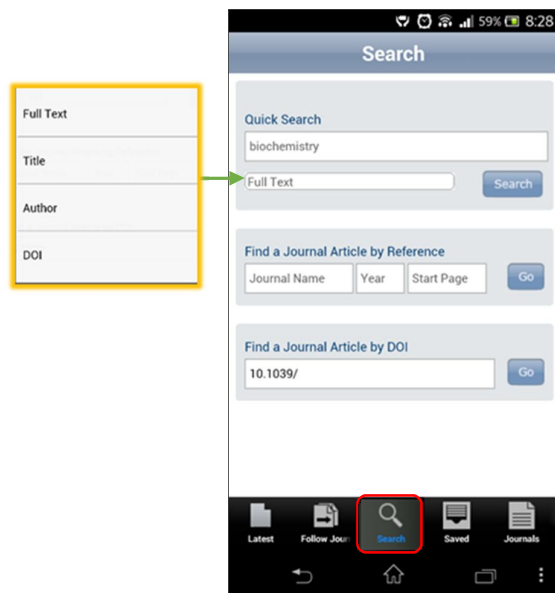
Full Text

Title

Author

DOI

59% 8:28

Search

Quick Search

biochemistry

Full Text

Search

Find a Journal Article by Reference

Journal Name

Year

Start Page

Go

Find a Journal Article by DOI

10.1039/

Go

Latest

Follow Jour

Search

Saved

Journals